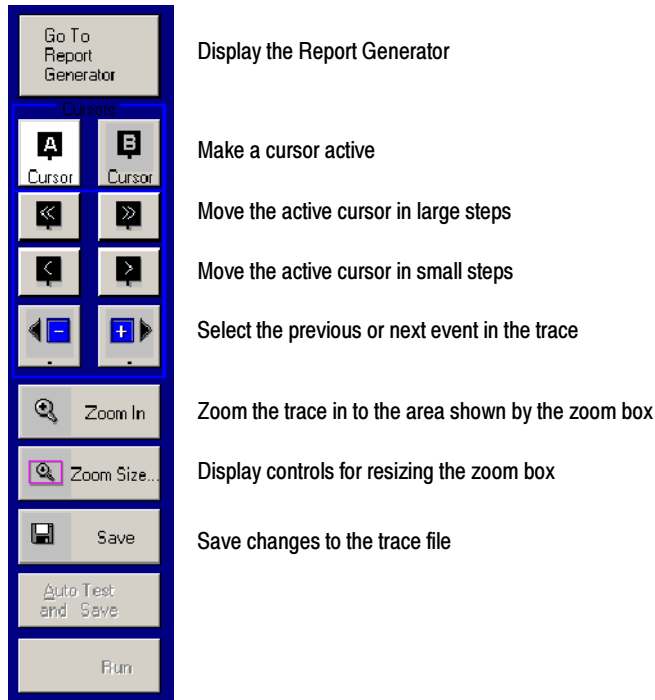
Go To Report Generator

Display the Report Generator

Cursors

A Cursor

B Cursor

Make a cursor active

Move the active cursor in large steps

Move the active cursor in small steps

Select the previous or next event in the trace

Zoom In

Zoom the trace in to the area shown by the zoom box

Zoom Size...

Display controls for resizing the zoom box

Save

Save changes to the trace file

Auto Test and Save

Run